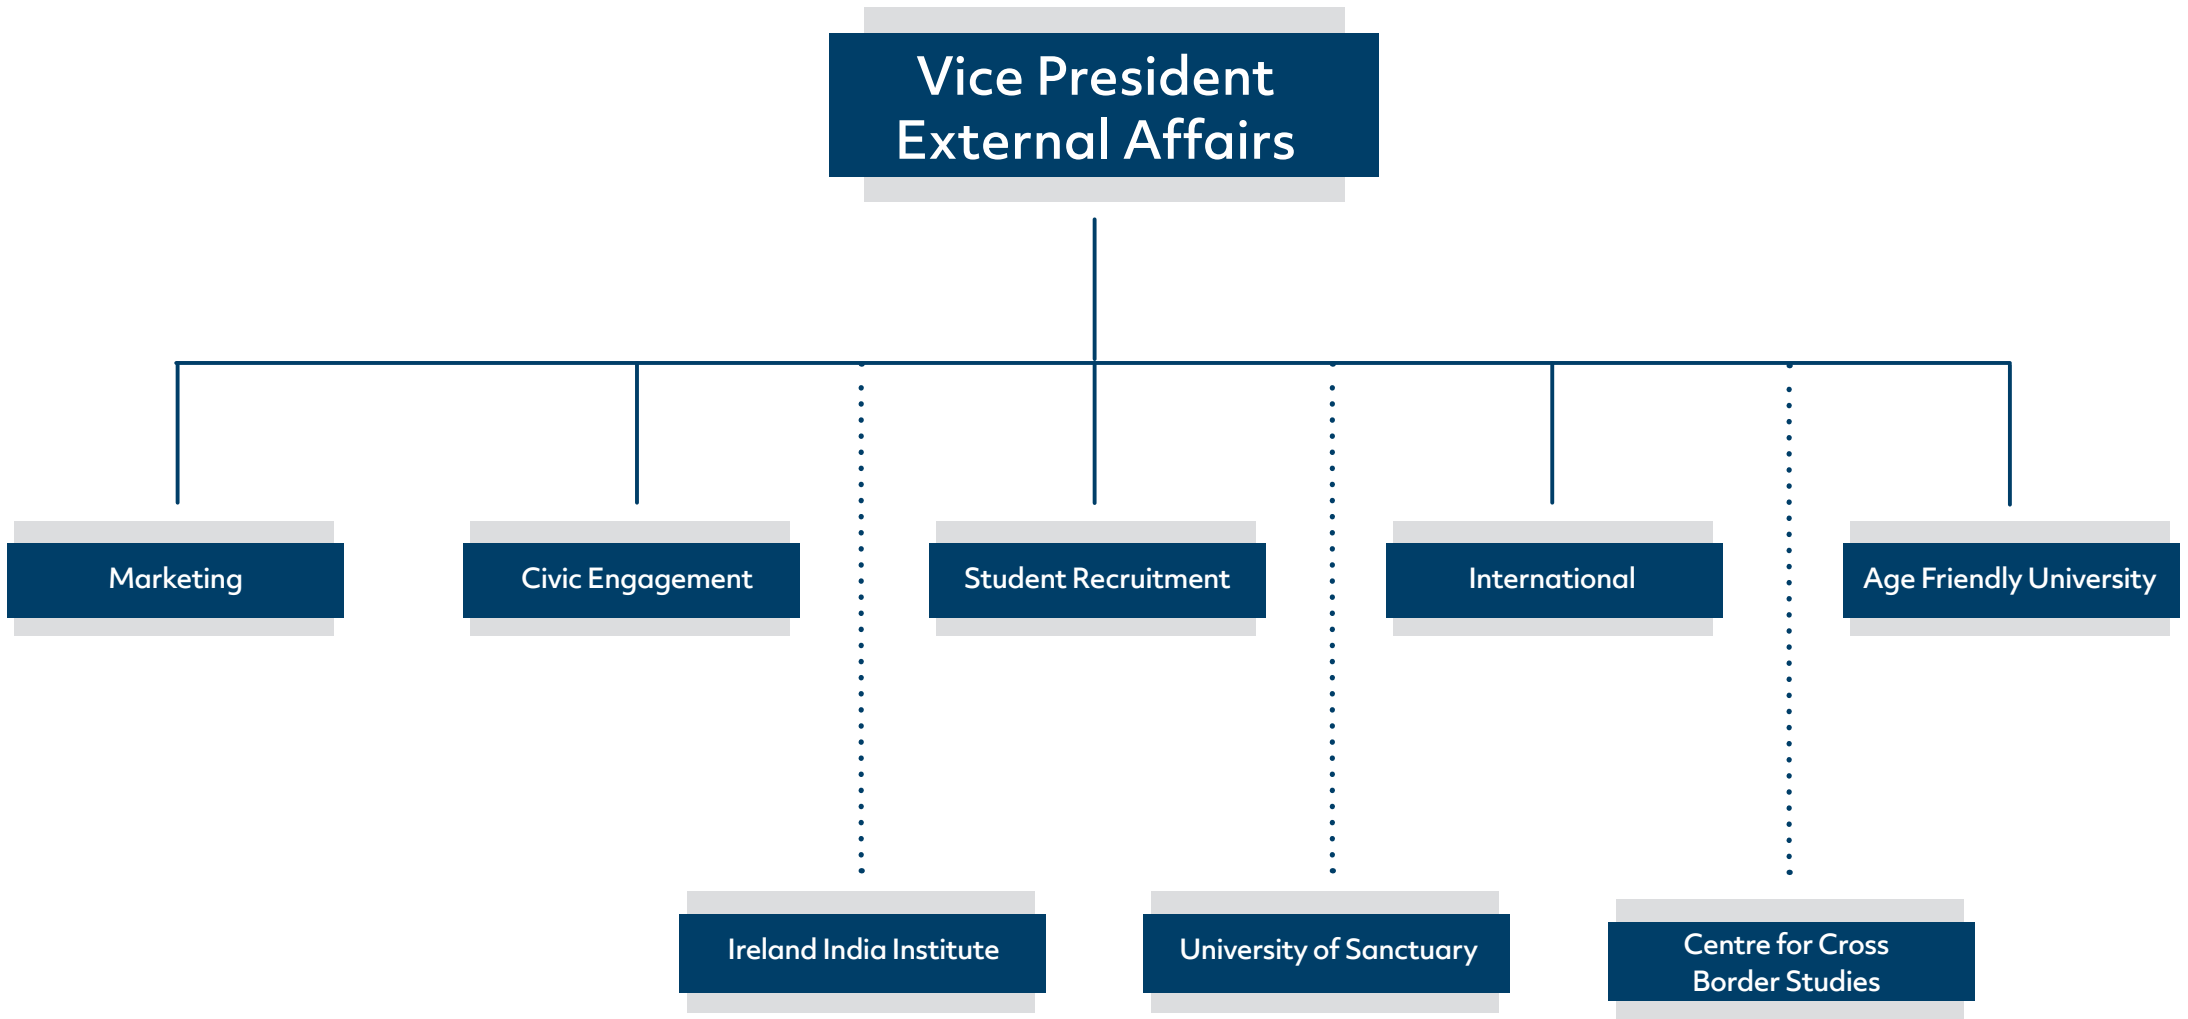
Vice President External Affairs

Marketing

Civic Engagement

Student Recruitment

International

Age Friendly University

Ireland India Institute

University of Sanctuary

Centre for Cross Border Studies